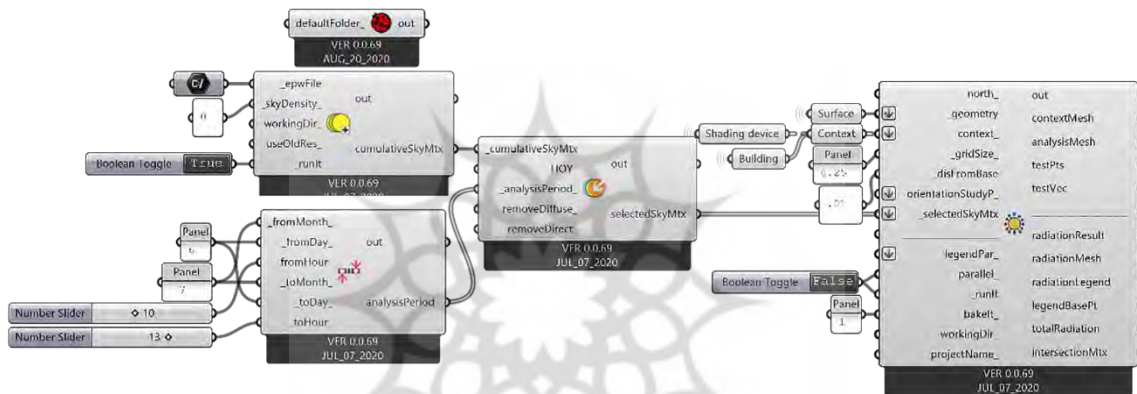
defaultFolder_ out
VER 0.0.69
AUG_20_2020

C:/
0
_epwFile
_skyDensity_
workingDir_
useOldRes_
_runIt
out
cumulativeSkyMtx
Boolean Toggle True
VER 0.0.69
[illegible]

_cumulativeSkyMtx
HOY
_analysisPeriod_
removeDiffuse_
removeDirect_
out
selectedSkyMtx
VER 0.0.69
JUL_07_2020

Panel
6
Panel
7
Number Slider 10
Number Slider 13
_fromMonth_
_fromDay_
fromHour
_toMonth_
_toDay_
_toHour
out
analysisPeriod
VER 0.0.69
JUL_07_2020

Shading device
Building
Surface
Context
Panel
0.25
.01

north_
_geometry
context_
_gridSize_
_disFromBase
orientationStudyP_
_selectedSkyMtx
legendPar_
parallel_
_runIt
bakeIt_
workingDir_
projectName_
out
contextMesh
analysisMesh
testPts
testVec
radiationResult
radiationMesh
radiationLegend
legendBasePt
totalRadiation
intersectionMtx
Boolean Toggle False
Panel
1
VER 0.0.69
JUL_07_2020